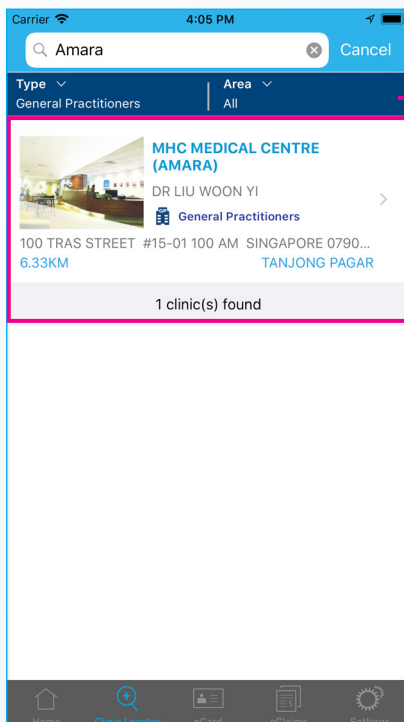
Carrier 4:05 PM

Amara Cancel

Type ∨
General Practitioners

Area ∨
All

MHC MEDICAL CENTRE (AMARA)
DR LIU WOON YI
General Practitioners

100 TRAS STREET #15-01 100 AM SINGAPORE 0790...
6.33KM
TANJONG PAGAR

1 clinic(s) found

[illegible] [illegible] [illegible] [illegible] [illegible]